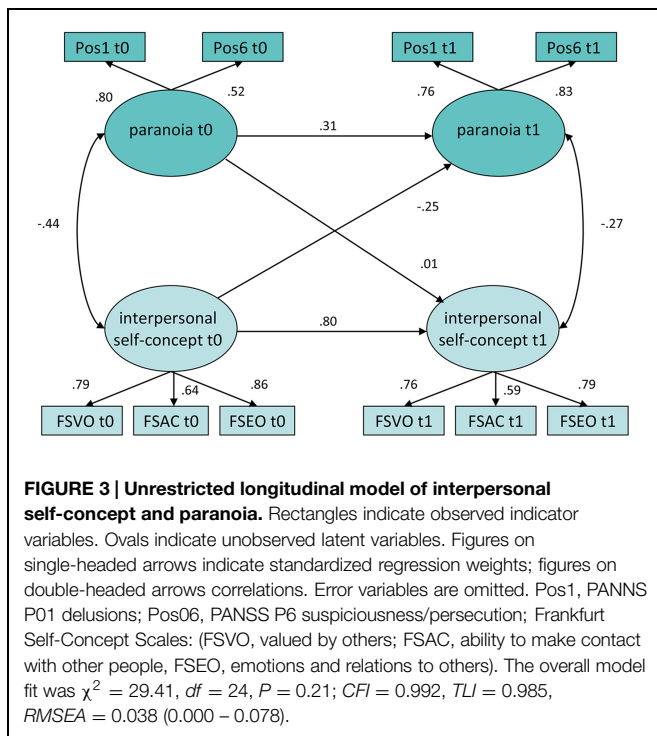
Pos1 t0
Pos6 t0
Pos1 t1
Pos6 t1

.80
.52
.76
.83

paranoia t0
.31
paranoia t1

-.44
-.25
-.27
.01

interpersonal self-concept t0
.80
interpersonal self-concept t1

.79
.64
.86
.76
.59
.79

FSVO t0
FSAC t0
FSEO t0
FSVO t1
FSAC t1
FSEO t1

**FIGURE 3 | Unrestricted longitudinal model of interpersonal self-concept and paranoia.** Rectangles indicate observed indicator variables. Ovals indicate unobserved latent variables. Figures on single-headed arrows indicate standardized regression weights; figures on double-headed arrows correlations. Error variables are omitted. Pos1, PANNS P01 delusions; Pos06, PANSS P6 suspiciousness/persecution; Frankfurt Self-Concept Scales: (FSVO, valued by others; FSAC, ability to make contact with other people, FSEO, emotions and relations to others). The overall model fit was $\chi^2 = 29.41$, $df = 24$, $P = 0.21$; $CFI = 0.992$, $TLI = 0.985$, $RMSEA = 0.038$ (0.000 – 0.078).